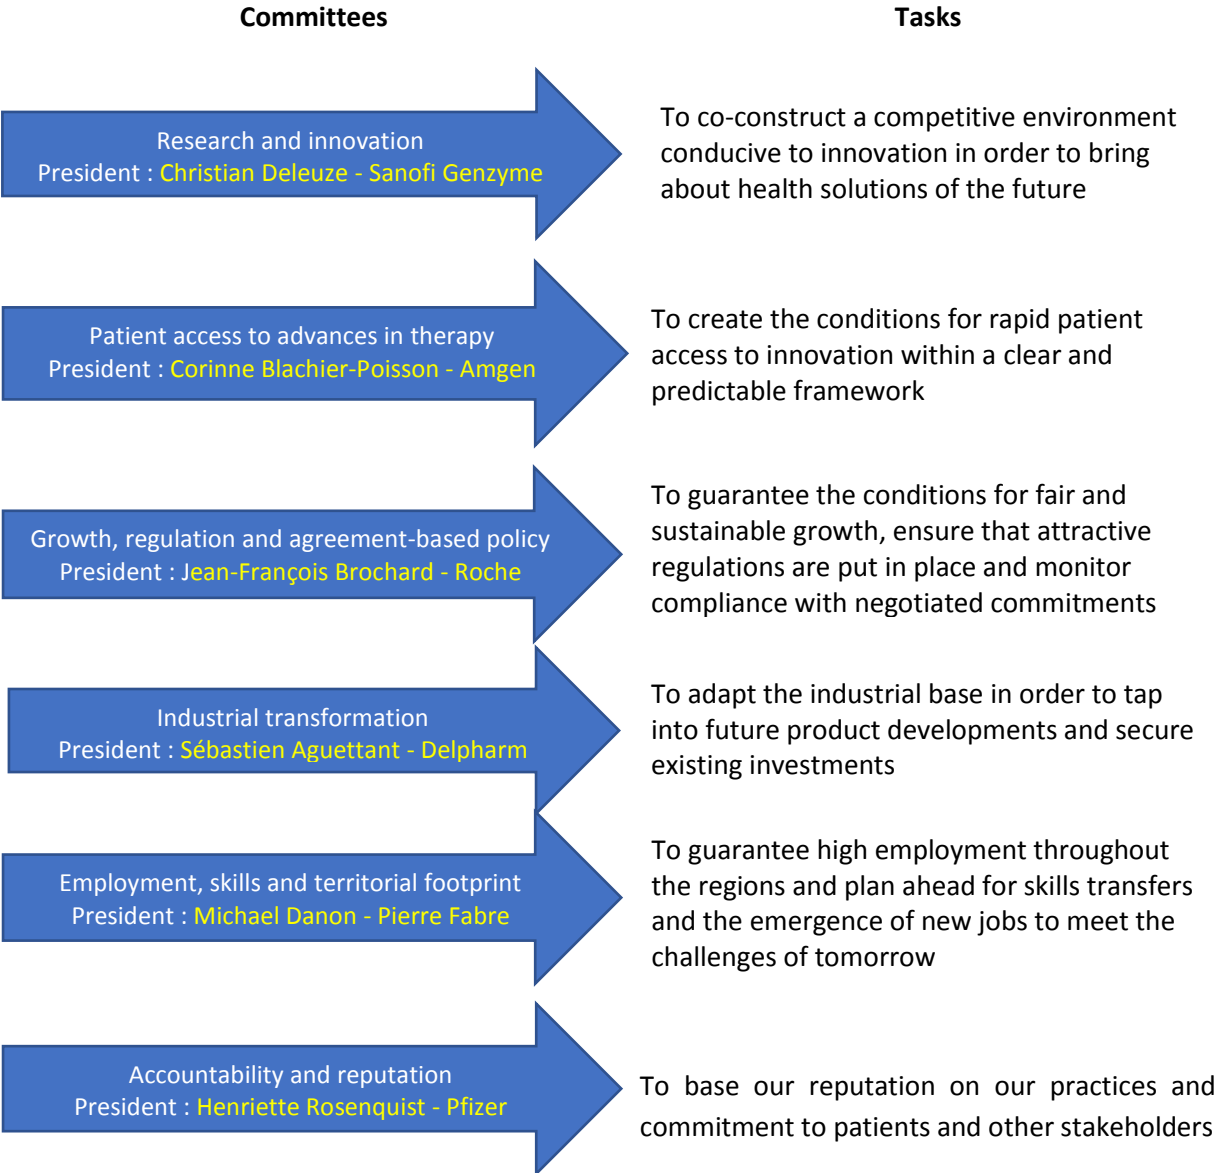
Committees

Tasks

Research and innovation
President : Christian Deleuze - Sanofi Genzyme

To co-construct a competitive environment conducive to innovation in order to bring about health solutions of the future

Patient access to advances in therapy
President : Corinne Blachier-Poisson - Amgen

To create the conditions for rapid patient access to innovation within a clear and predictable framework

Growth, regulation and agreement-based policy
President : Jean-François Brochard - Roche

To guarantee the conditions for fair and sustainable growth, ensure that attractive regulations are put in place and monitor compliance with negotiated commitments

Industrial transformation
President : Sébastien Aguettant - Delpharm

To adapt the industrial base in order to tap into future product developments and secure existing investments

Employment, skills and territorial footprint
President : Michael Danon - Pierre Fabre

To guarantee high employment throughout the regions and plan ahead for skills transfers and the emergence of new jobs to meet the challenges of tomorrow

Accountability and reputation
President : Henriette Rosenquist - Pfizer

To base our reputation on our practices and commitment to patients and other stakeholders